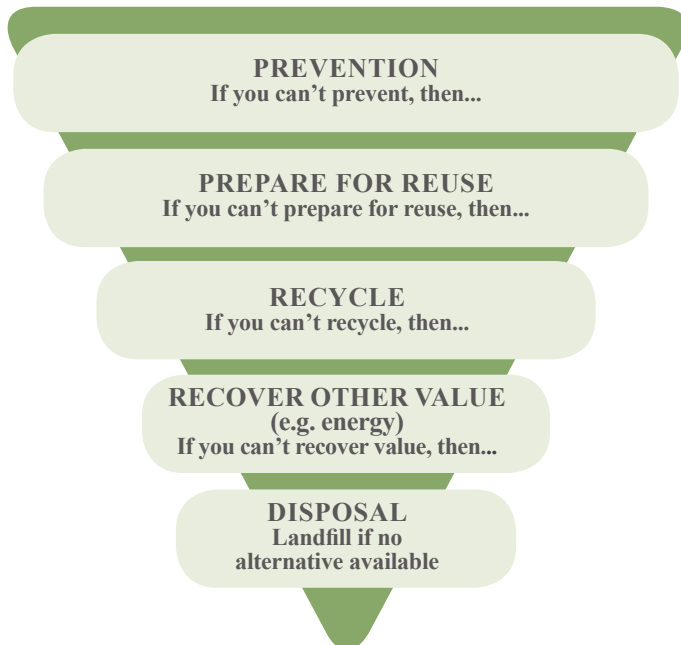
PREVENTION
If you can’t prevent, then...

PREPARE FOR REUSE
If you can’t prepare for reuse, then...

RECYCLE
If you can’t recycle, then...

RECOVER OTHER VALUE
(e.g. energy)
If you can’t recover value, then...

DISPOSAL
Landfill if no alternative available